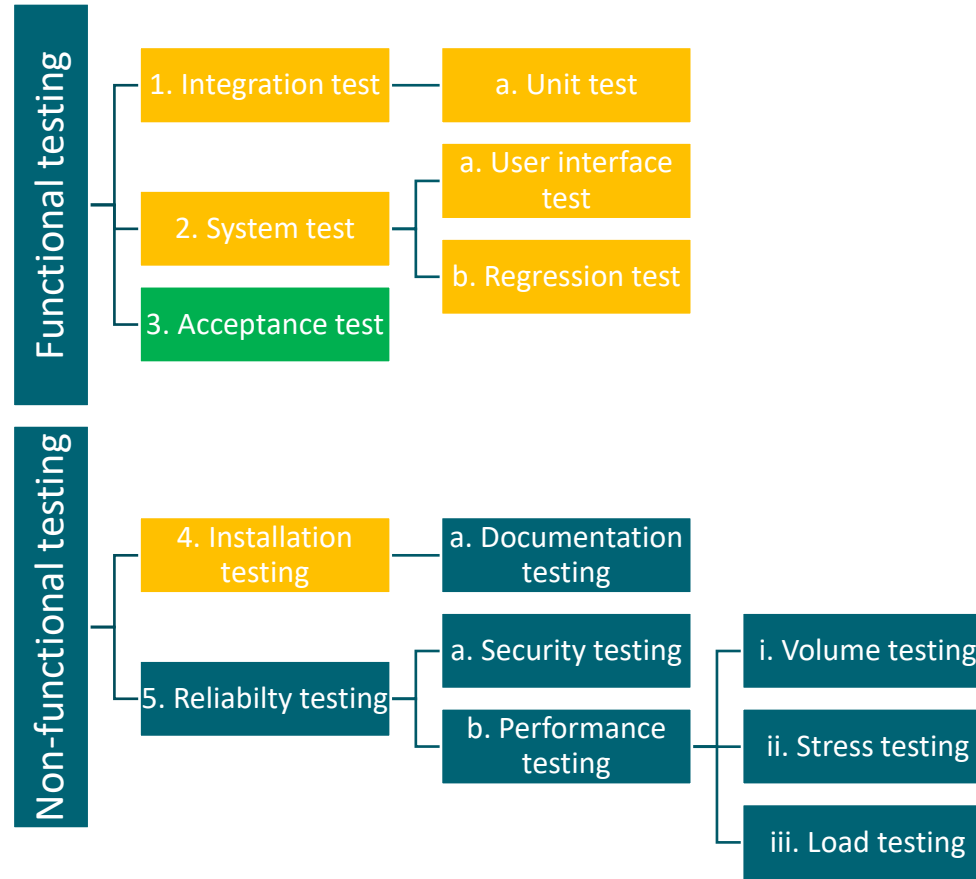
Functional testing

1. Integration test

a. Unit test

2. System test

a. User interface test

b. Regression test

3. Acceptance test

Non-functional testing

4. Installation testing

a. Documentation testing

5. Reliabilty testing

a. Security testing

b. Performance testing

i. Volume testing

ii. Stress testing

iii. Load testing